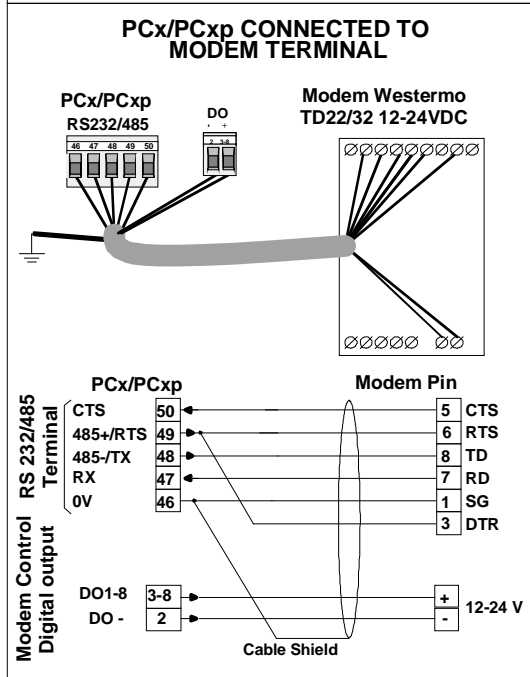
PCx/PCxp CONNECTED TO MODEM TERMINAL

PCx/PCxp
RS232/485

46 47 48 49 50

DO
- +
2 3-8

Modem Westermo
TD22/32 12-24VDC

RS 232/485 Terminal

PCx/PCxp

CTS 50
485+/RTS 49
485-/TX 48
RX 47
0V 46

Modem Pin

5 CTS
6 RTS
8 TD
7 RD
1 SG
3 DTR

Modem Control Digital output

DO1-8 3-8
DO - 2

+
-
12-24 V

Cable Shield